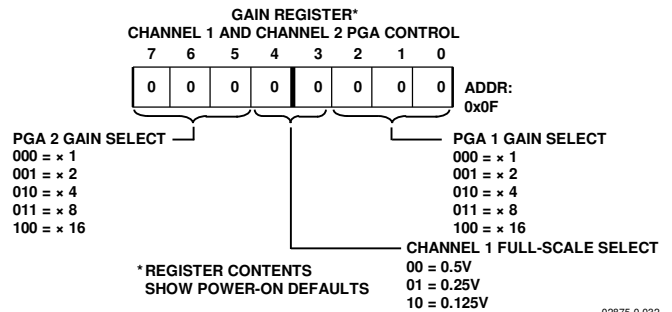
GAIN REGISTER*
CHANNEL 1 AND CHANNEL 2 PGA CONTROL

| 7 | 6 | 5 | 4 | 3 | 2 | 1 | 0 |
|---|---|---|---|---|---|---|---|
| 0 | 0 | 0 | 0 | 0 | 0 | 0 | 0 |

ADDR:
0x0F

PGA 2 GAIN SELECT
000 = × 1
001 = × 2
010 = × 4
011 = × 8
100 = × 16

PGA 1 GAIN SELECT
000 = × 1
001 = × 2
010 = × 4
011 = × 8
100 = × 16

CHANNEL 1 FULL-SCALE SELECT
00 = 0.5V
01 = 0.25V
10 = 0.125V

*REGISTER CONTENTS
SHOW POWER-ON DEFAULTS

02875-0-032